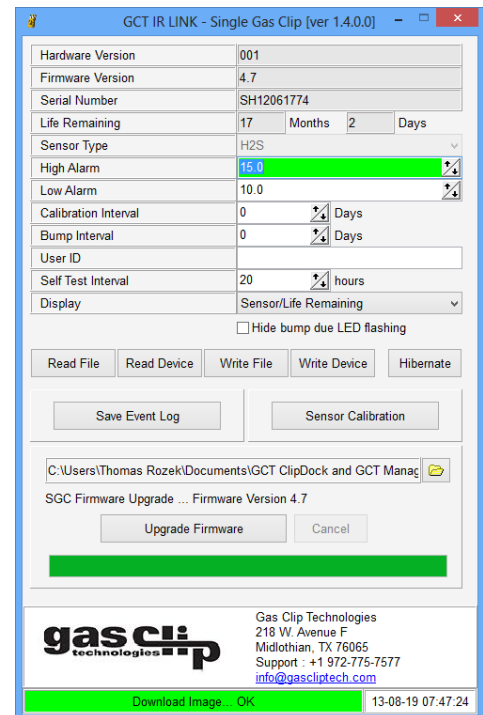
GCT IR LINK - Single Gas Clip [ver 1.4.0.0]

| | |
|---|---|
| Hardware Version | 001 |
| Firmware Version | 4.7 |
| Serial Number | SH12061774 |
| Life Remaining | 17 Months 2 Days |
| Sensor Type | H2S |
| High Alarm | 15.0 |
| Low Alarm | 10.0 |
| Calibration Interval | 0 Days |
| Bump Interval | 0 Days |
| User ID | |
| Self Test Interval | 20 hours |
| Display | Sensor/Life Remaining |

Hide bump due LED flashing

Read File
Read Device
Write File
Write Device
Hibernate

Save Event Log
Sensor Calibration

C:\Users\Thomas Rozek\Documents\GCT ClipDock and GCT Manag

SGC Firmware Upgrade ... Firmware Version 4.7

Upgrade Firmware
Cancel

gas clip technologies

Gas Clip Technologies
218 W. Avenue F
Midlothian, TX 76065
Support : +1 972-775-7577
info@gascliptech.com

Download Image... OK
13-08-19 07:47:24